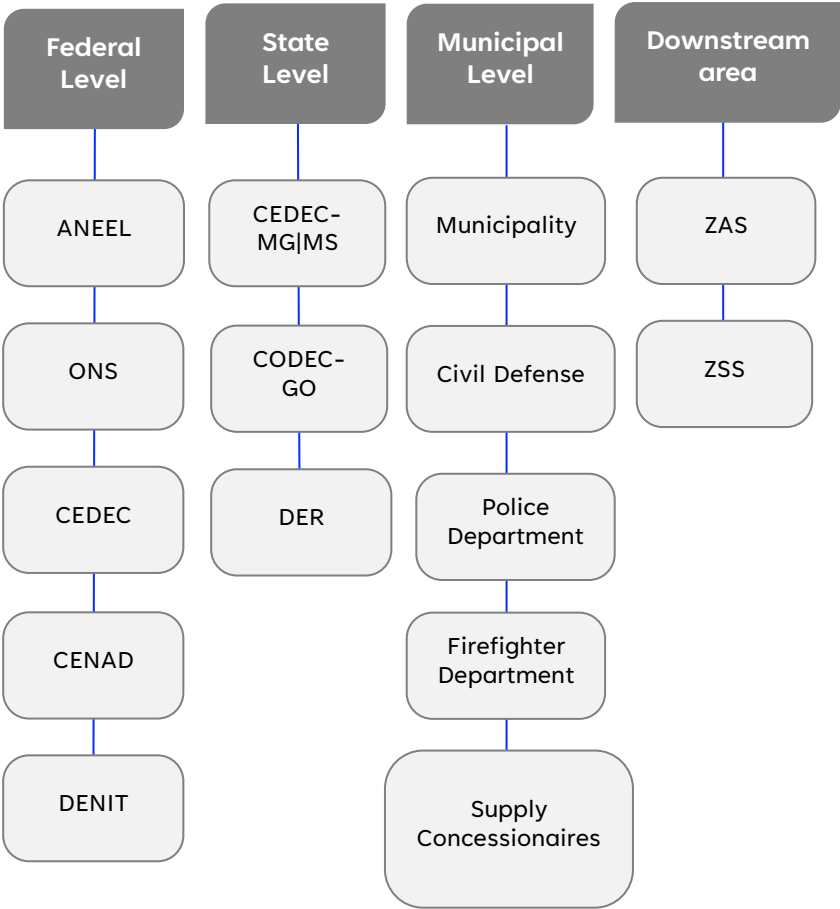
Federal Level

ANEEL

ONS

CEDEC

CENAD

DENIT

State Level

CEDEC-MG|MS

CODEC-GO

DER

Municipal Level

Municipality

Civil Defense

Police Department

Firefighter Department

Supply Concessionaires

Downstream area

ZAS

ZSS